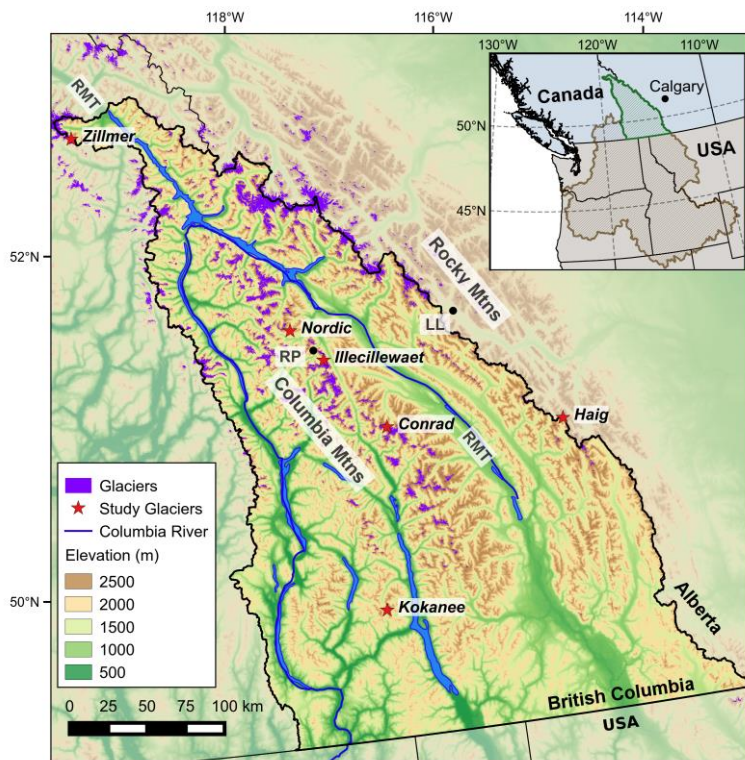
118°W
116°W
114°W
130°W
120°W
110°W
Canada
Calgary
50°N
USA
45°N
RMT
Zillmer
52°N
Rocky Mtns
LL
Nordic
RP
Illecillewaet
Columbia Mtns
Conrad
RMT
Haig
Glaciers
Study Glaciers
Columbia River
Elevation (m)
2500
2000
1500
1000
500
50°N
Kokanee
Alberta
British Columbia
USA
0 25 50 75 100 km